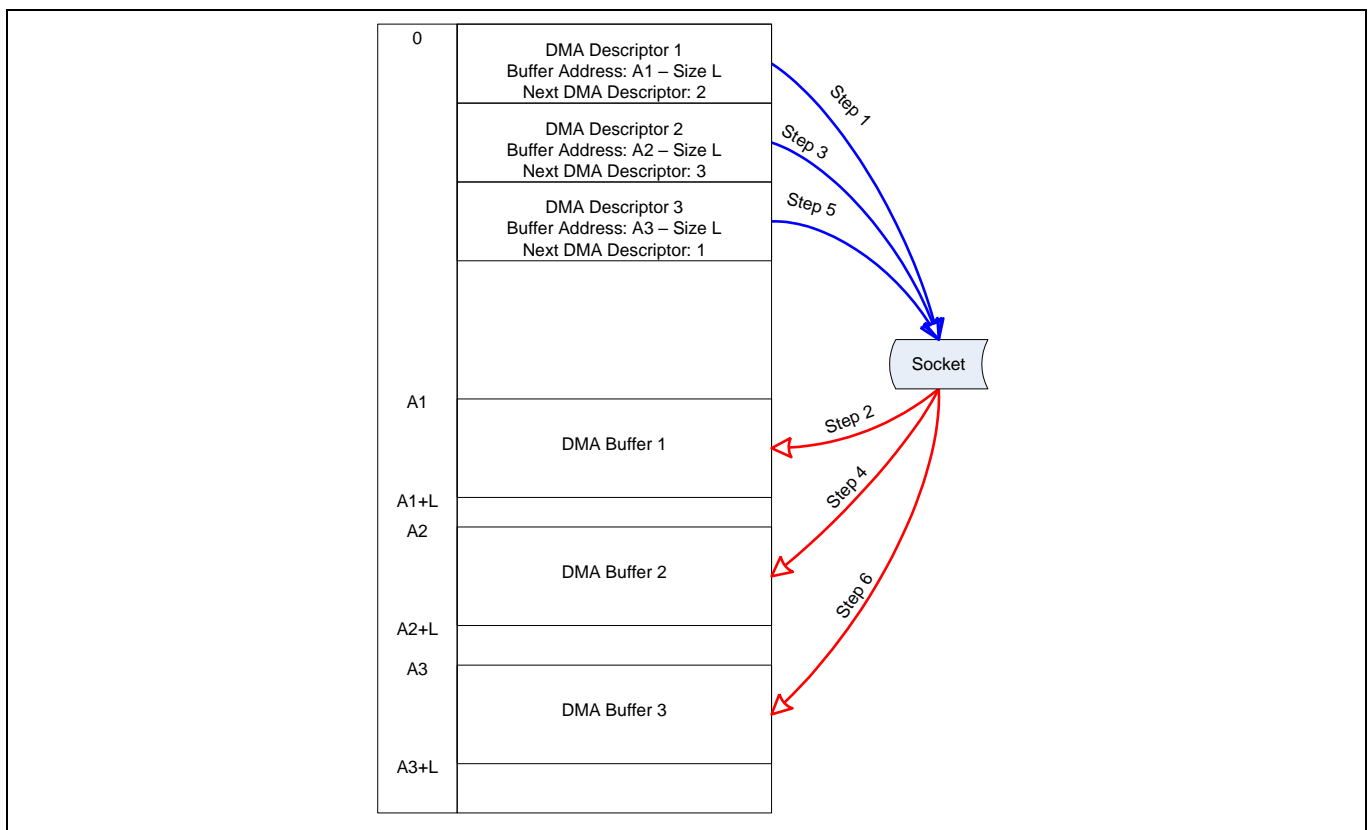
0

DMA Descriptor 1
Buffer Address: A1 – Size L
Next DMA Descriptor: 2

DMA Descriptor 2
Buffer Address: A2 – Size L
Next DMA Descriptor: 3

DMA Descriptor 3
Buffer Address: A3 – Size L
Next DMA Descriptor: 1

Step 1

Step 3

Step 5

Socket

A1

DMA Buffer 1

Step 2

A1+L

A2

Step 4

DMA Buffer 2

Step 6

A2+L

A3

DMA Buffer 3

A3+L